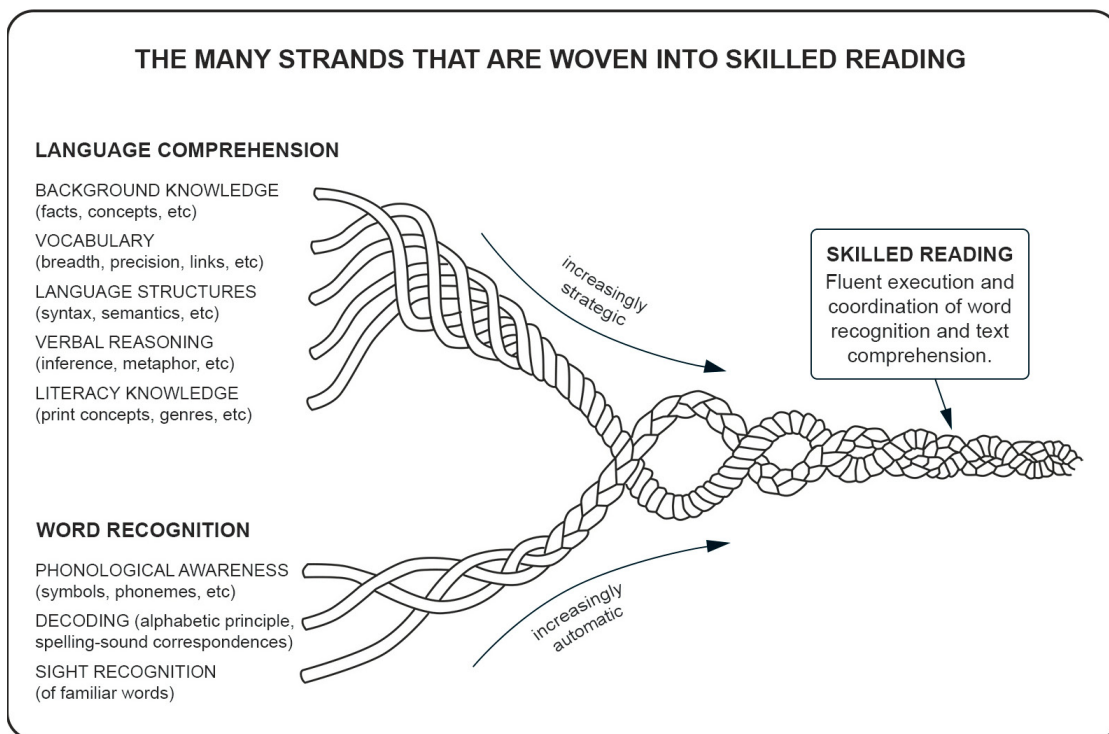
THE MANY STRANDS THAT ARE WOVEN INTO SKILLED READING

LANGUAGE COMPREHENSION

BACKGROUND KNOWLEDGE
(facts, concepts, etc)

VOCABULARY
(breadth, precision, links, etc)

LANGUAGE STRUCTURES
(syntax, semantics, etc)

VERBAL REASONING
(inference, metaphor, etc)

LITERACY KNOWLEDGE
(print concepts, genres, etc)

increasingly strategic

SKILLED READING
Fluent execution and coordination of word recognition and text comprehension.

WORD RECOGNITION

PHONOLOGICAL AWARENESS
(symbols, phonemes, etc)

DECODING (alphabetic principle, spelling-sound correspondences)

SIGHT RECOGNITION
(of familiar words)

increasingly automatic